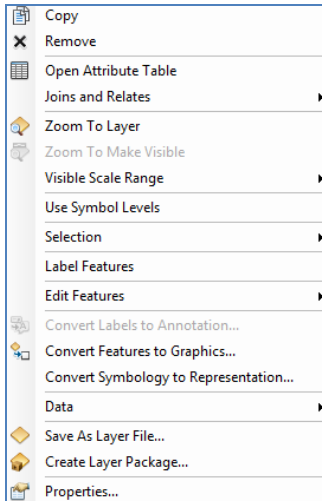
Copy
Remove
Open Attribute Table
Joins and Relates
Zoom To Layer
Zoom To Make Visible
Visible Scale Range
Use Symbol Levels
Selection
Label Features
Edit Features
Convert Labels to Annotation...
Convert Features to Graphics...
Convert Symbology to Representation...
Data
Save As Layer File...
Create Layer Package...
Properties...